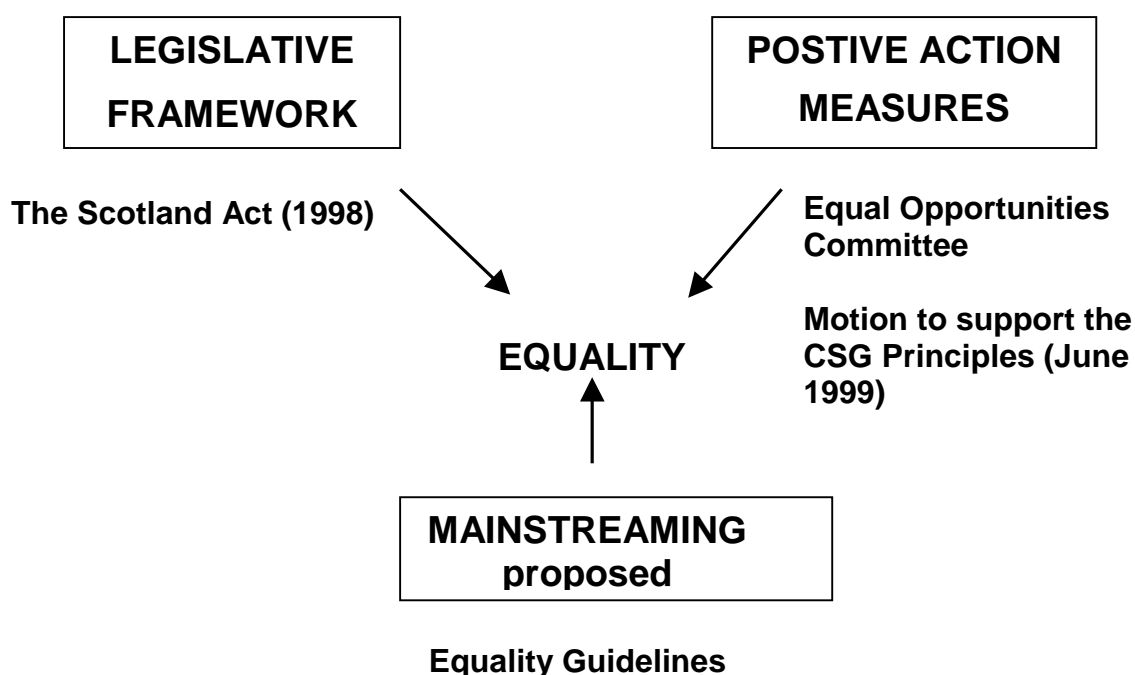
LEGISLATIVE FRAMEWORK

POSTIVE ACTION MEASURES

The Scotland Act (1998)

Equal Opportunities Committee

Motion to support the CSG Principles (June 1999)

EQUALITY

MAINSTREAMING proposed

Equality Guidelines